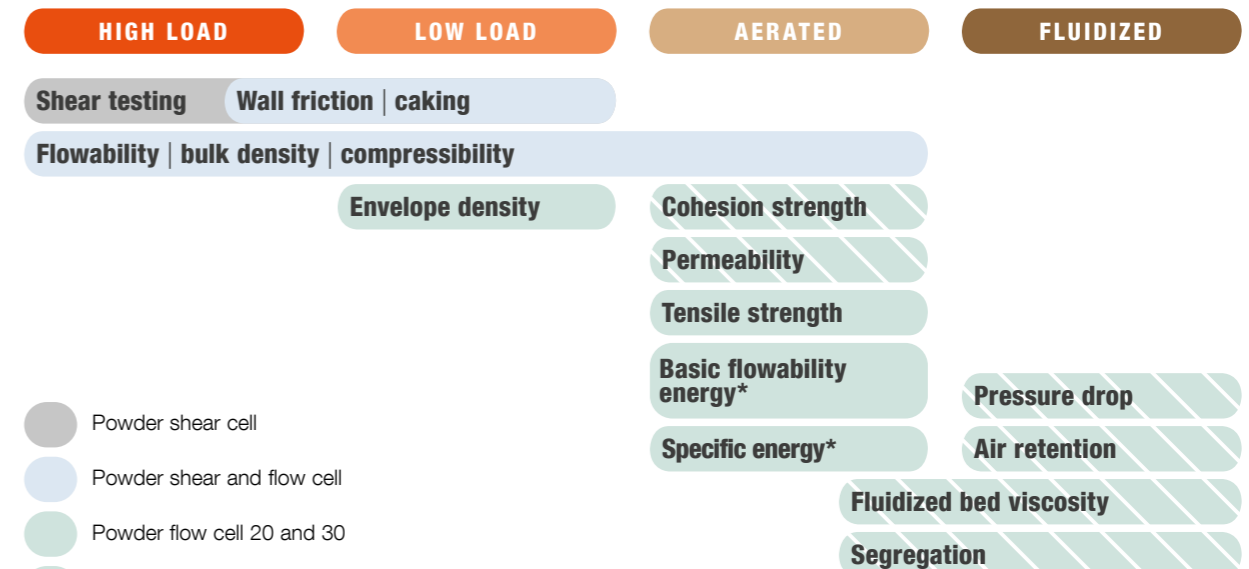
HIGH LOAD

LOW LOAD

AERATED

FLUIDIZED

Shear testing

Wall friction | caking

Flowability | bulk density | compressibility

Envelope density

Cohesion strength

Permeability

Tensile strength

Basic flowability energy*

Pressure drop

Specific energy*

Air retention

Fluidized bed viscosity

Segregation

Powder shear cell

Powder shear and flow cell

Powder flow cell 20 and 30